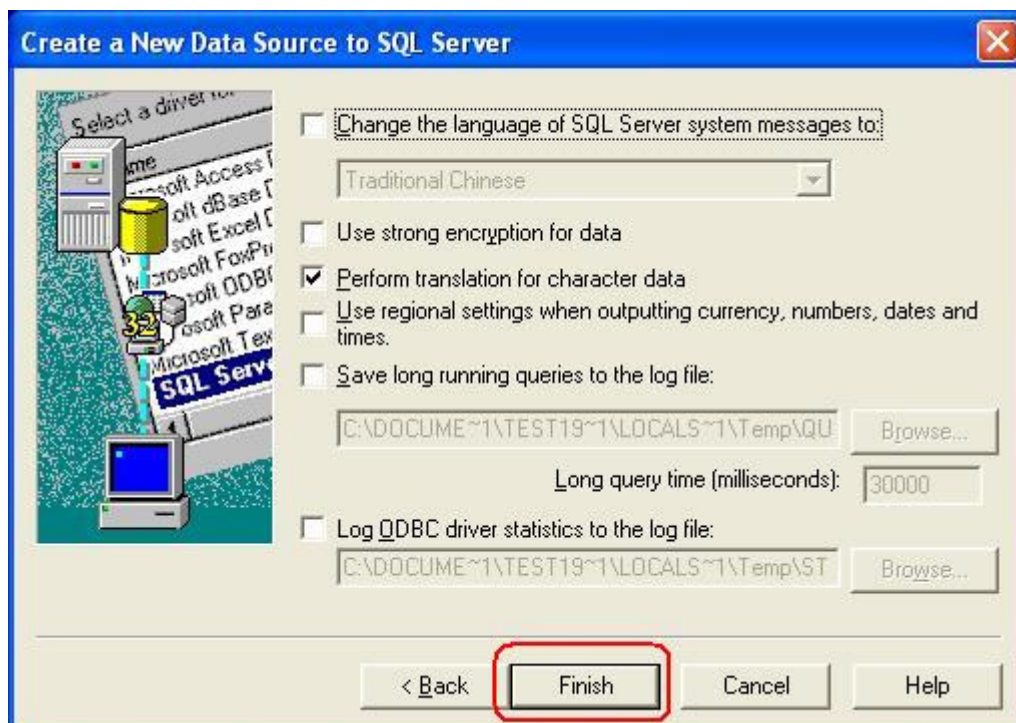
Create a New Data Source to SQL Server

Select a driver for
Name
Microsoft Access
Microsoft dBase
Microsoft Excel
Microsoft FoxPro
Microsoft ODBC
Microsoft Para
Microsoft Tex
SQL Serv

Change the language of SQL Server system messages to:

Traditional Chinese

Use strong encryption for data

Perform translation for character data

Use regional settings when outputting currency, numbers, dates and times.

Save long running queries to the log file:

C:\DOCUME~1\TEST19~1\LOCALS~1\Temp\QU

Browse...

Long query time (milliseconds): 30000

Log ODBC driver statistics to the log file:

C:\DOCUME~1\TEST19~1\LOCALS~1\Temp\ST

Browse...

< Back

Finish

Cancel

Help